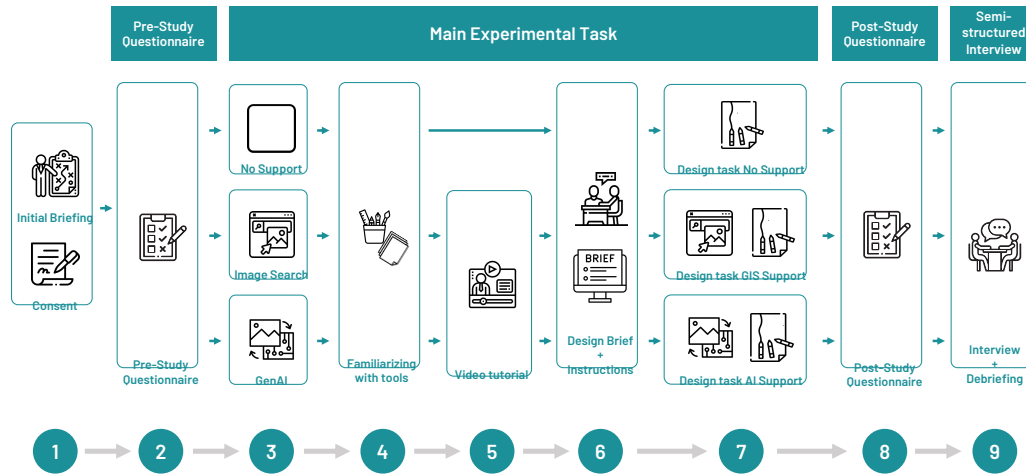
Pre-Study Questionnaire

Main Experimental Task

Post-Study Questionnaire

Semi-structured Interview

Initial Briefing

Consent

Pre-Study Questionnaire

No Support

Image Search

GenAI

Familiarizing with tools

Video tutorial

BRIEF

Design Brief + Instructions

Design task No Support

Design task GIS Support

Design task AI Support

Post-Study Questionnaire

Interview + Debriefing

1
2
3
4
5
6
7
8
9